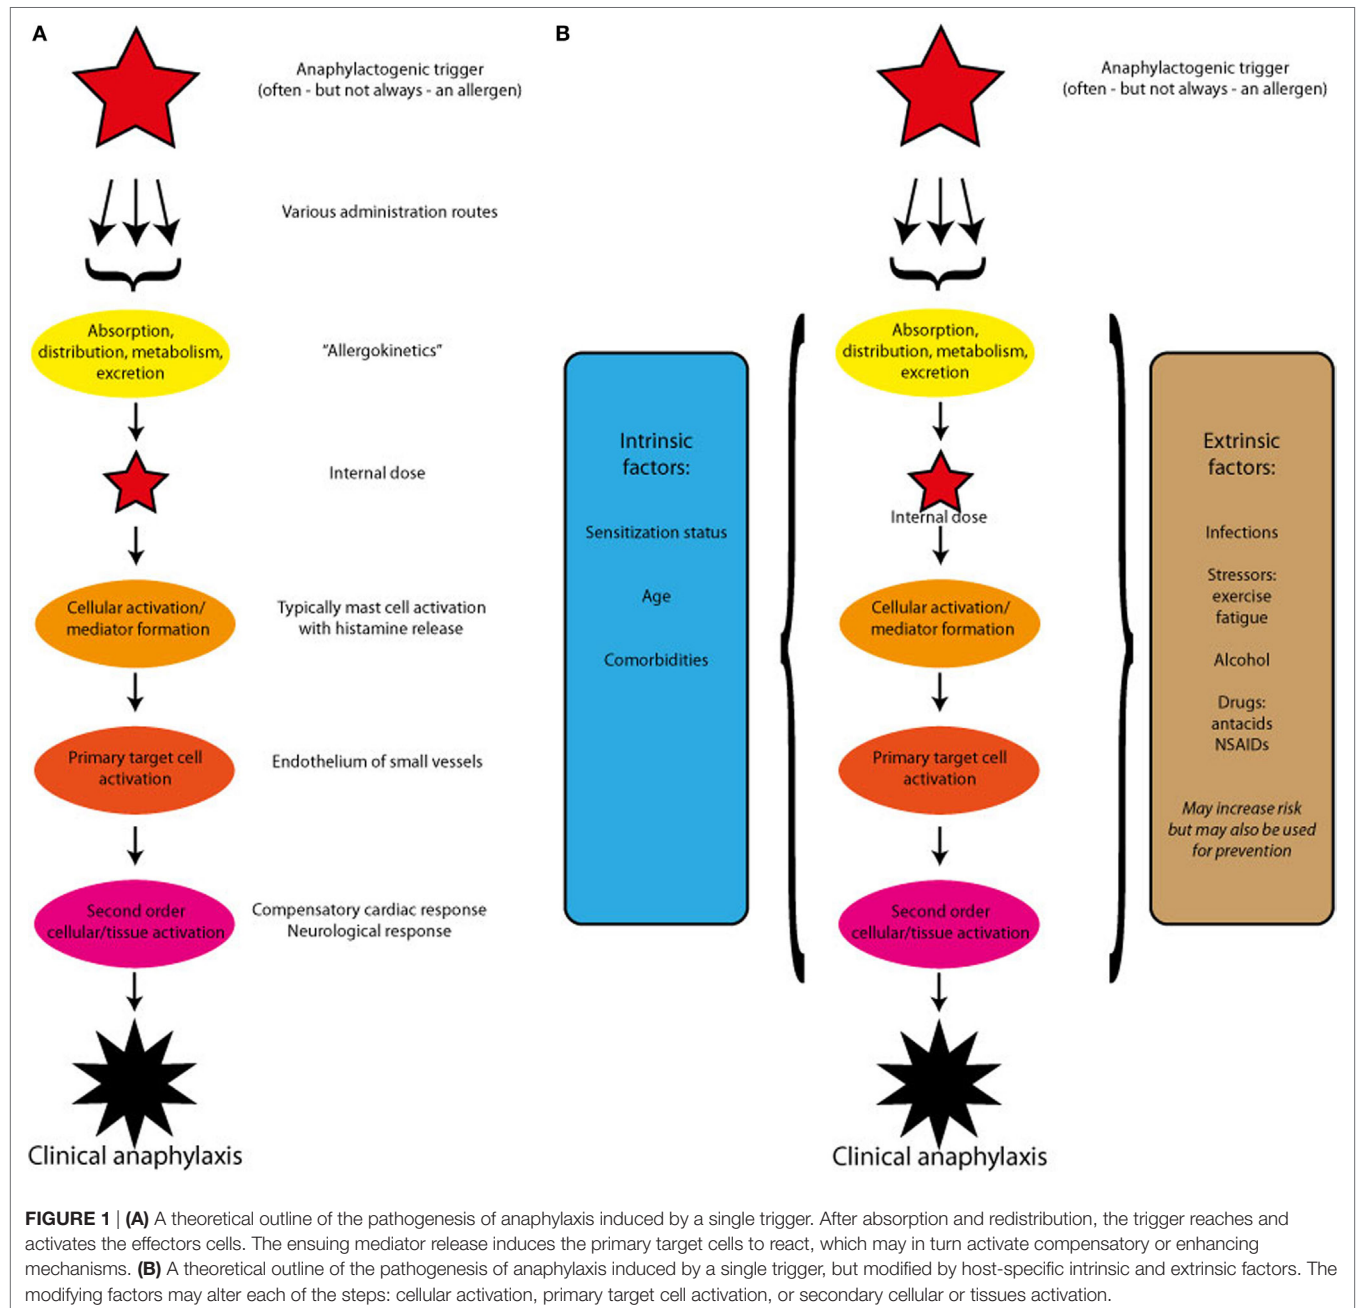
A

Anaphylactogenic trigger
(often - but not always - an allergen)

Various administration routes

Absorption, distribution, metabolism, excretion

"Allergokinetics"

Internal dose

Cellular activation/ mediator formation

Typically mast cell activation with histamine release

Primary target cell activation

Endothelium of small vessels

Second order cellular/tissue activation

Compensatory cardiac response
Neurological response

Clinical anaphylaxis

B

Anaphylactogenic trigger
(often - but not always - an allergen)

Intrinsic factors:

Sensitization status

Age

Comorbidities

Absorption, distribution, metabolism, excretion

Internal dose

Cellular activation/ mediator formation

Primary target cell activation

Second order cellular/tissue activation

Clinical anaphylaxis

Extrinsic factors:

Infections

Stressors:
exercise
fatigue

Alcohol

Drugs:
antacids
NSAIDs

May increase risk but may also be used for prevention

FIGURE 1 | (A) A theoretical outline of the pathogenesis of anaphylaxis induced by a single trigger. After absorption and redistribution, the trigger reaches and activates the effectors cells. The ensuing mediator release induces the primary target cells to react, which may in turn activate compensatory or enhancing mechanisms. (B) A theoretical outline of the pathogenesis of anaphylaxis induced by a single trigger, but modified by host-specific intrinsic and extrinsic factors. The modifying factors may alter each of the steps: cellular activation, primary target cell activation, or secondary cellular or tissues activation.